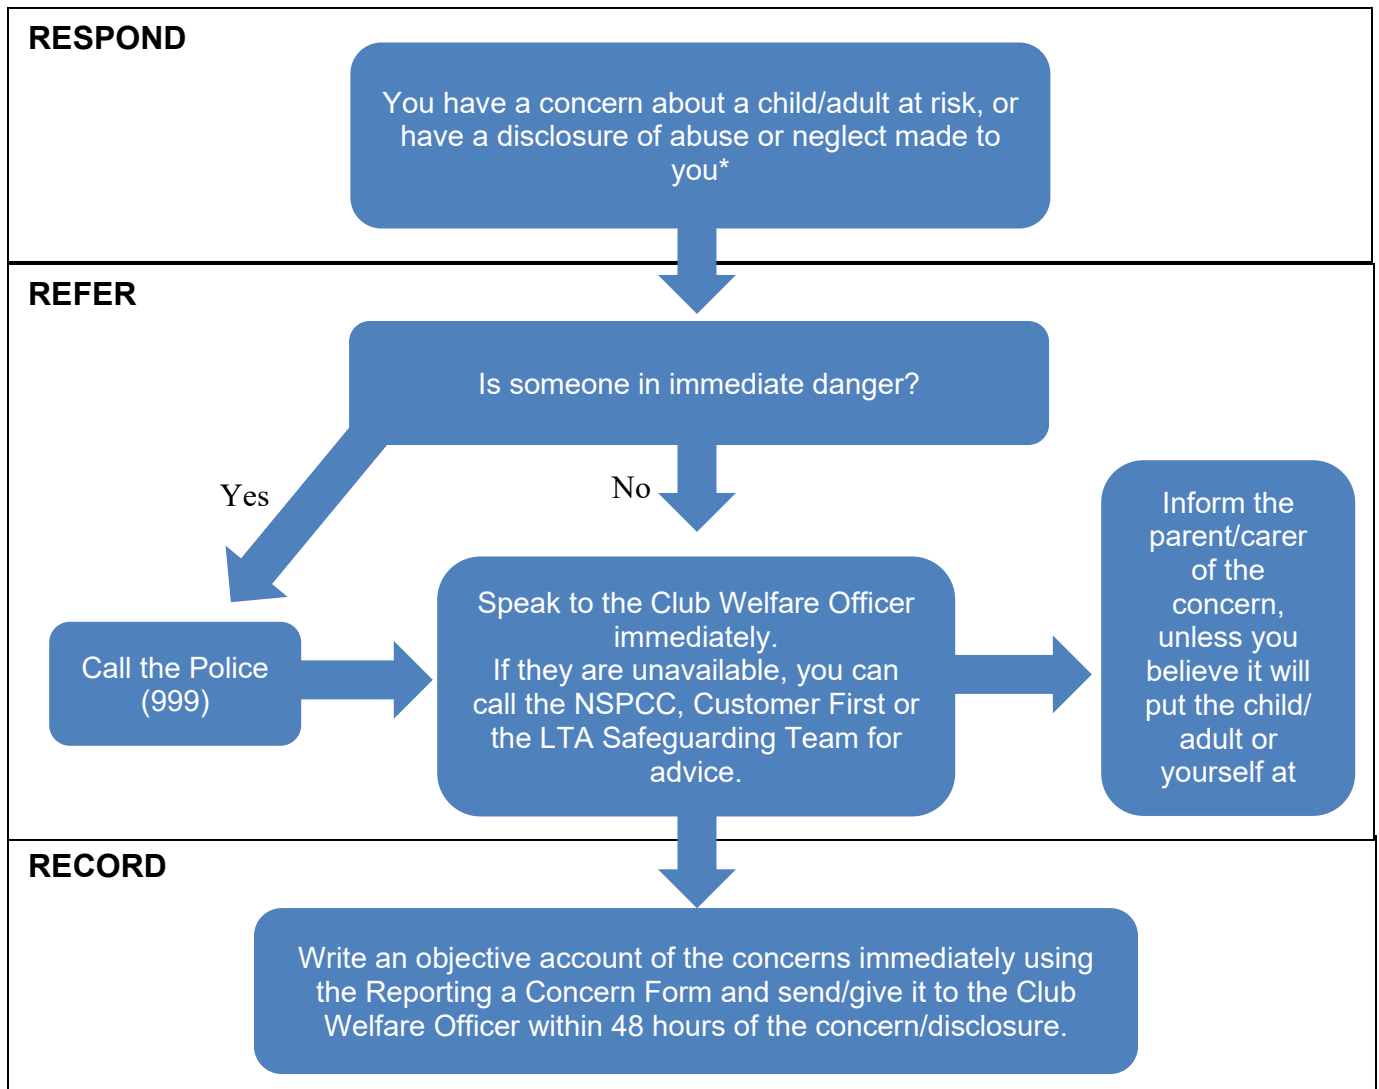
RESPOND

You have a concern about a child/adult at risk, or have a disclosure of abuse or neglect made to you*

REFER

Is someone in immediate danger?

Yes

No

Call the Police (999)

Speak to the Club Welfare Officer immediately.
If they are unavailable, you can call the NSPCC, Customer First or the LTA Safeguarding Team for advice.

Inform the parent/carer of the concern, unless you believe it will put the child/ adult or yourself at

RECORD

Write an objective account of the concerns immediately using the Reporting a Concern Form and send/give it to the Club Welfare Officer within 48 hours of the concern/disclosure.